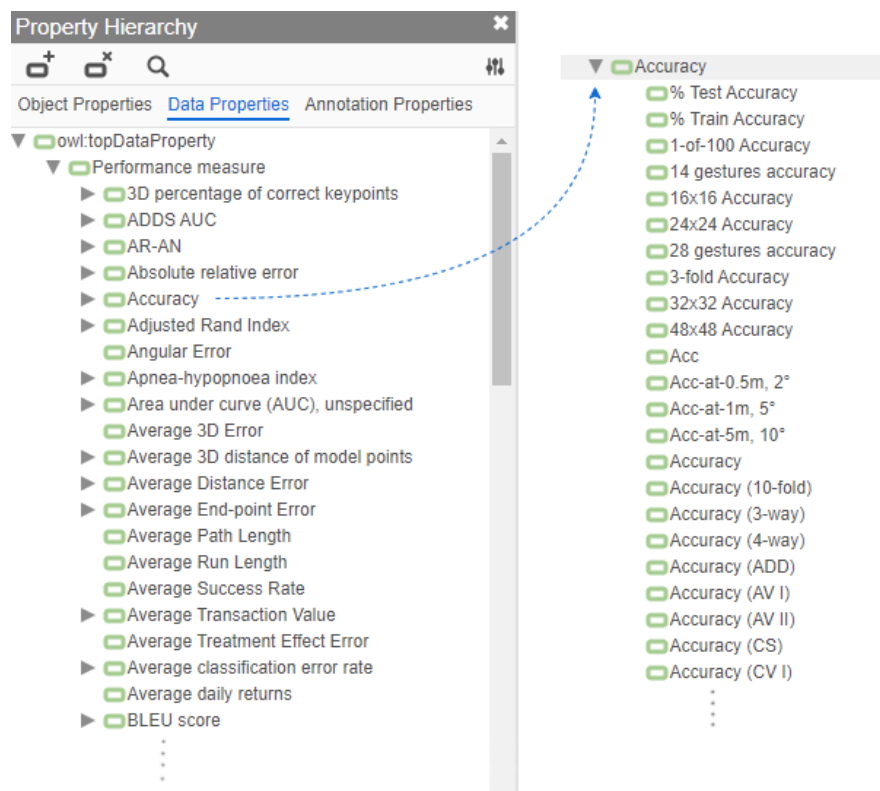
Property Hierarchy

Object Properties Data Properties Annotation Properties

owl:topDataProperty
Performance measure
3D percentage of correct keypoints
ADDS AUC
AR-AN
Absolute relative error
Accuracy
Adjusted Rand Index
Angular Error
Apnea-hypopnoea index
Area under curve (AUC), unspecified
Average 3D Error
Average 3D distance of model points
Average Distance Error
Average End-point Error
Average Path Length
Average Run Length
Average Success Rate
Average Transaction Value
Average Treatment Effect Error
Average classification error rate
Average daily returns
BLEU score

Accuracy
% Test Accuracy
% Train Accuracy
1-of-100 Accuracy
14 gestures accuracy
16x16 Accuracy
24x24 Accuracy
28 gestures accuracy
3-fold Accuracy
32x32 Accuracy
48x48 Accuracy
Acc
Acc-at-0.5m, 2°
Acc-at-1m, 5°
Acc-at-5m, 10°
Accuracy
Accuracy (10-fold)
Accuracy (3-way)
Accuracy (4-way)
Accuracy (ADD)
Accuracy (AV I)
Accuracy (AV II)
Accuracy (CS)
Accuracy (CV I)